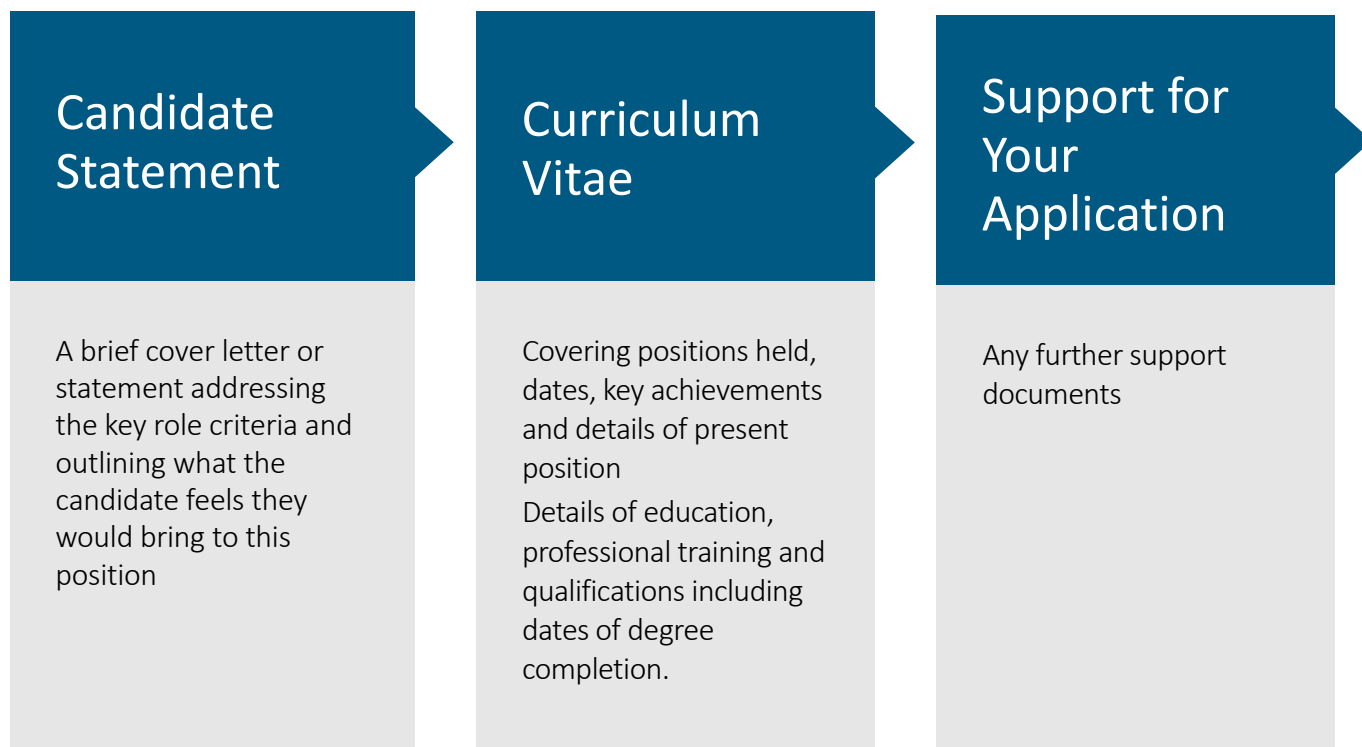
Candidate Statement

A brief cover letter or statement addressing the key role criteria and outlining what the candidate feels they would bring to this position

Curriculum Vitae

Covering positions held, dates, key achievements and details of present position

Details of education, professional training and qualifications including dates of degree completion.

Support for Your Application

Any further support documents